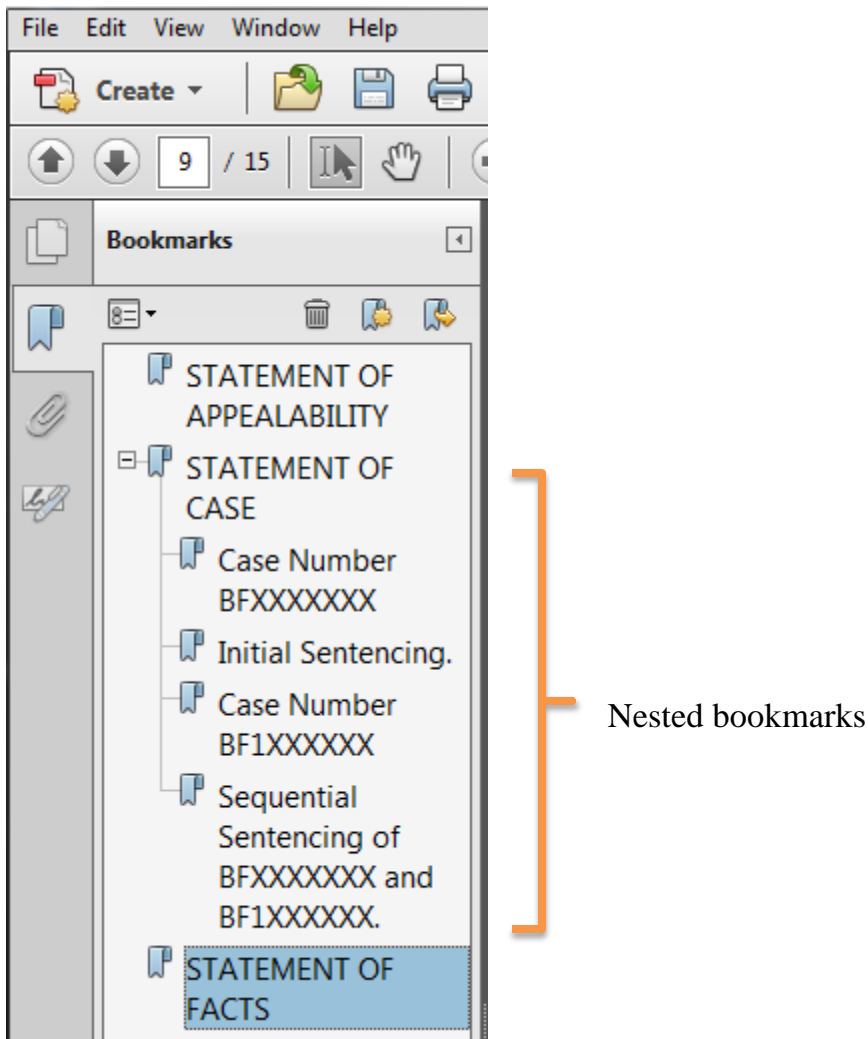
File Edit View Window Help

Create

9 / 15

Bookmarks

STATEMENT OF APPEALABILITY

STATEMENT OF CASE

Case Number BFXXXXXXX

Initial Sentencing.

Case Number BF1XXXXXX

Sequential Sentencing of BFXXXXXXX and BF1XXXXXX.

STATEMENT OF FACTS

Nested bookmarks